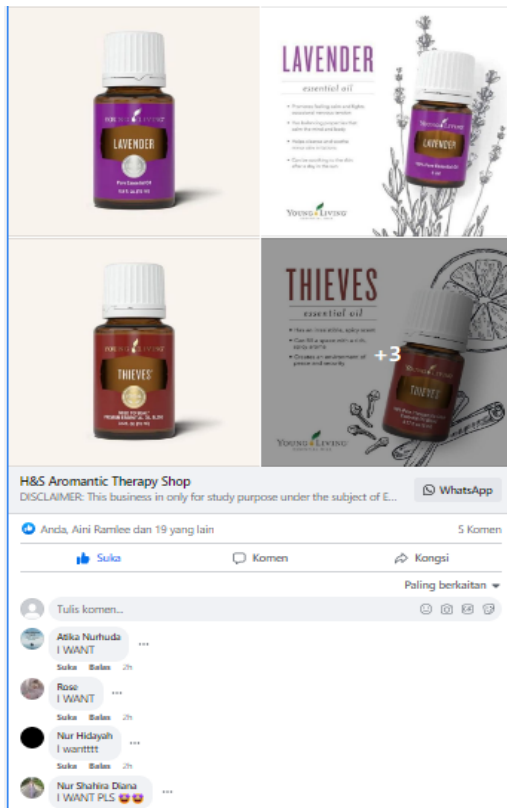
YOUNG LIVING
LAVENDER
Pure Essential Oil

LAVENDER
essential oil

YOUNG LIVING

YOUNG LIVING
THIEVES

THIEVES
essential oil

+3

YOUNG LIVING

H&S Aromantic Therapy Shop
DISCLAIMER: This business in only for study purpose under the subject of E...
WhatsApp

Anda, Aini Ramlee dan 19 yang lain
5 Komen

Suka
Komen
Kongsi

Paling berkaitan

Tulis komen...

Atika Nurhuda
I WANT
Suka Balas 2h

Rose
I WANT
Suka Balas 2h

Nur Hidayah
I wantttt
Suka Balas 2h

Nur Shahira Diana
I WANT PLS 😍😍